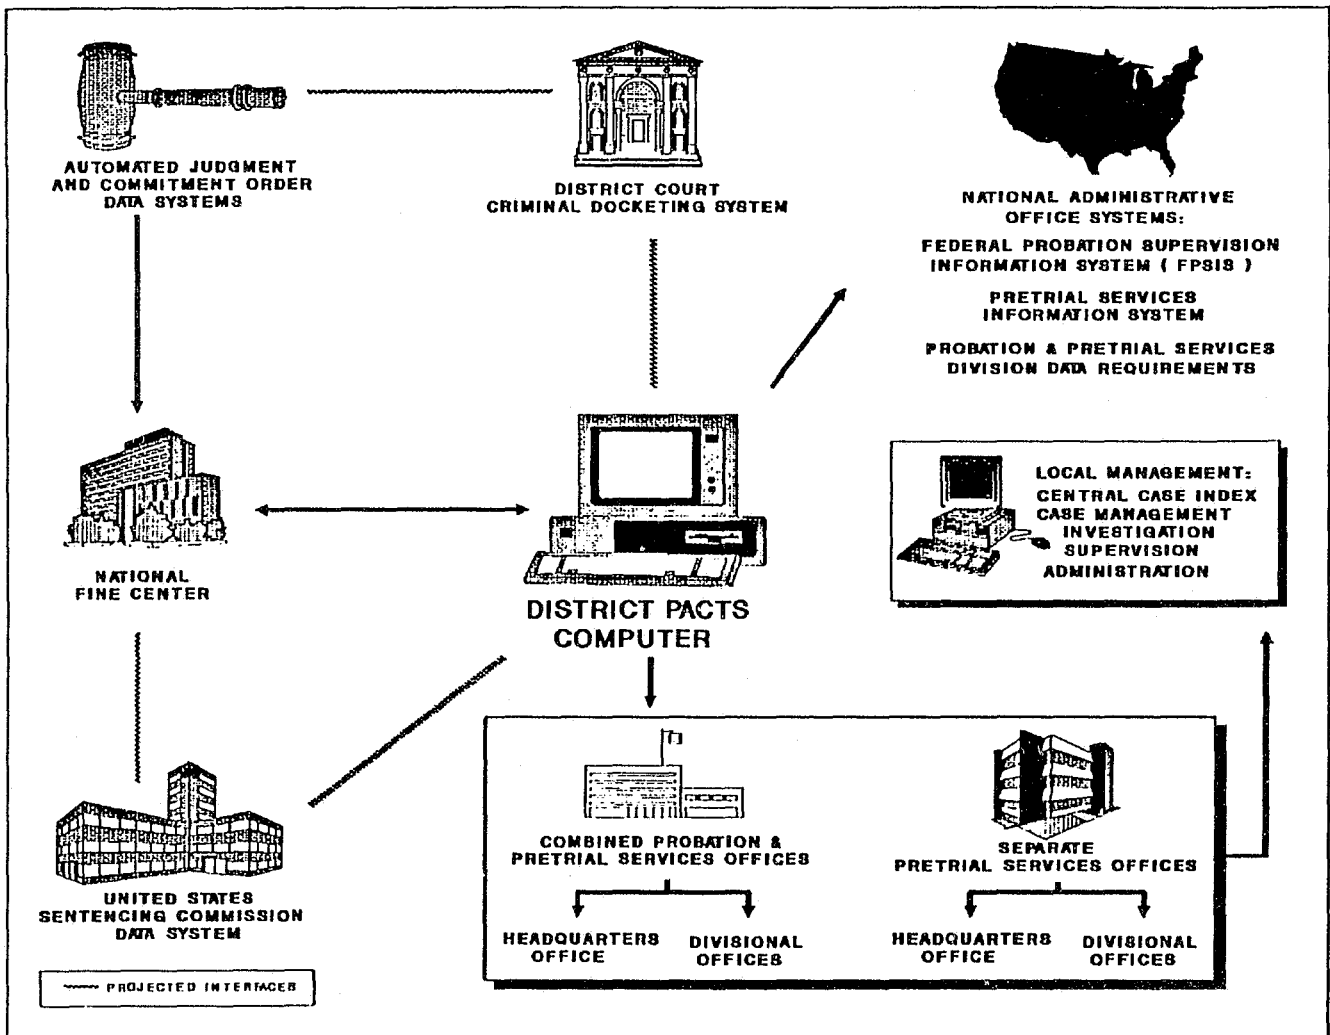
AUTOMATED JUDGMENT AND COMMITMENT ORDER DATA SYSTEMS

DISTRICT COURT CRIMINAL DOCKETING SYSTEM

NATIONAL ADMINISTRATIVE OFFICE SYSTEMS:

FEDERAL PROBATION SUPERVISION INFORMATION SYSTEM ( FPSIS )

PRETRIAL SERVICES INFORMATION SYSTEM

PROBATION & PRETRIAL SERVICES DIVISION DATA REQUIREMENTS

LOCAL MANAGEMENT:
CENTRAL CASE INDEX
CASE MANAGEMENT
INVESTIGATION
SUPERVISION
ADMINISTRATION

NATIONAL FINE CENTER

DISTRICT PACTS COMPUTER

COMBINED PROBATION & PRETRIAL SERVICES OFFICES

HEADQUARTERS OFFICE

DIVISIONAL OFFICES

SEPARATE PRETRIAL SERVICES OFFICES

HEADQUARTERS OFFICE

DIVISIONAL OFFICES

UNITED STATES SENTENCING COMMISSION DATA SYSTEM

PROJECTED INTERFACES